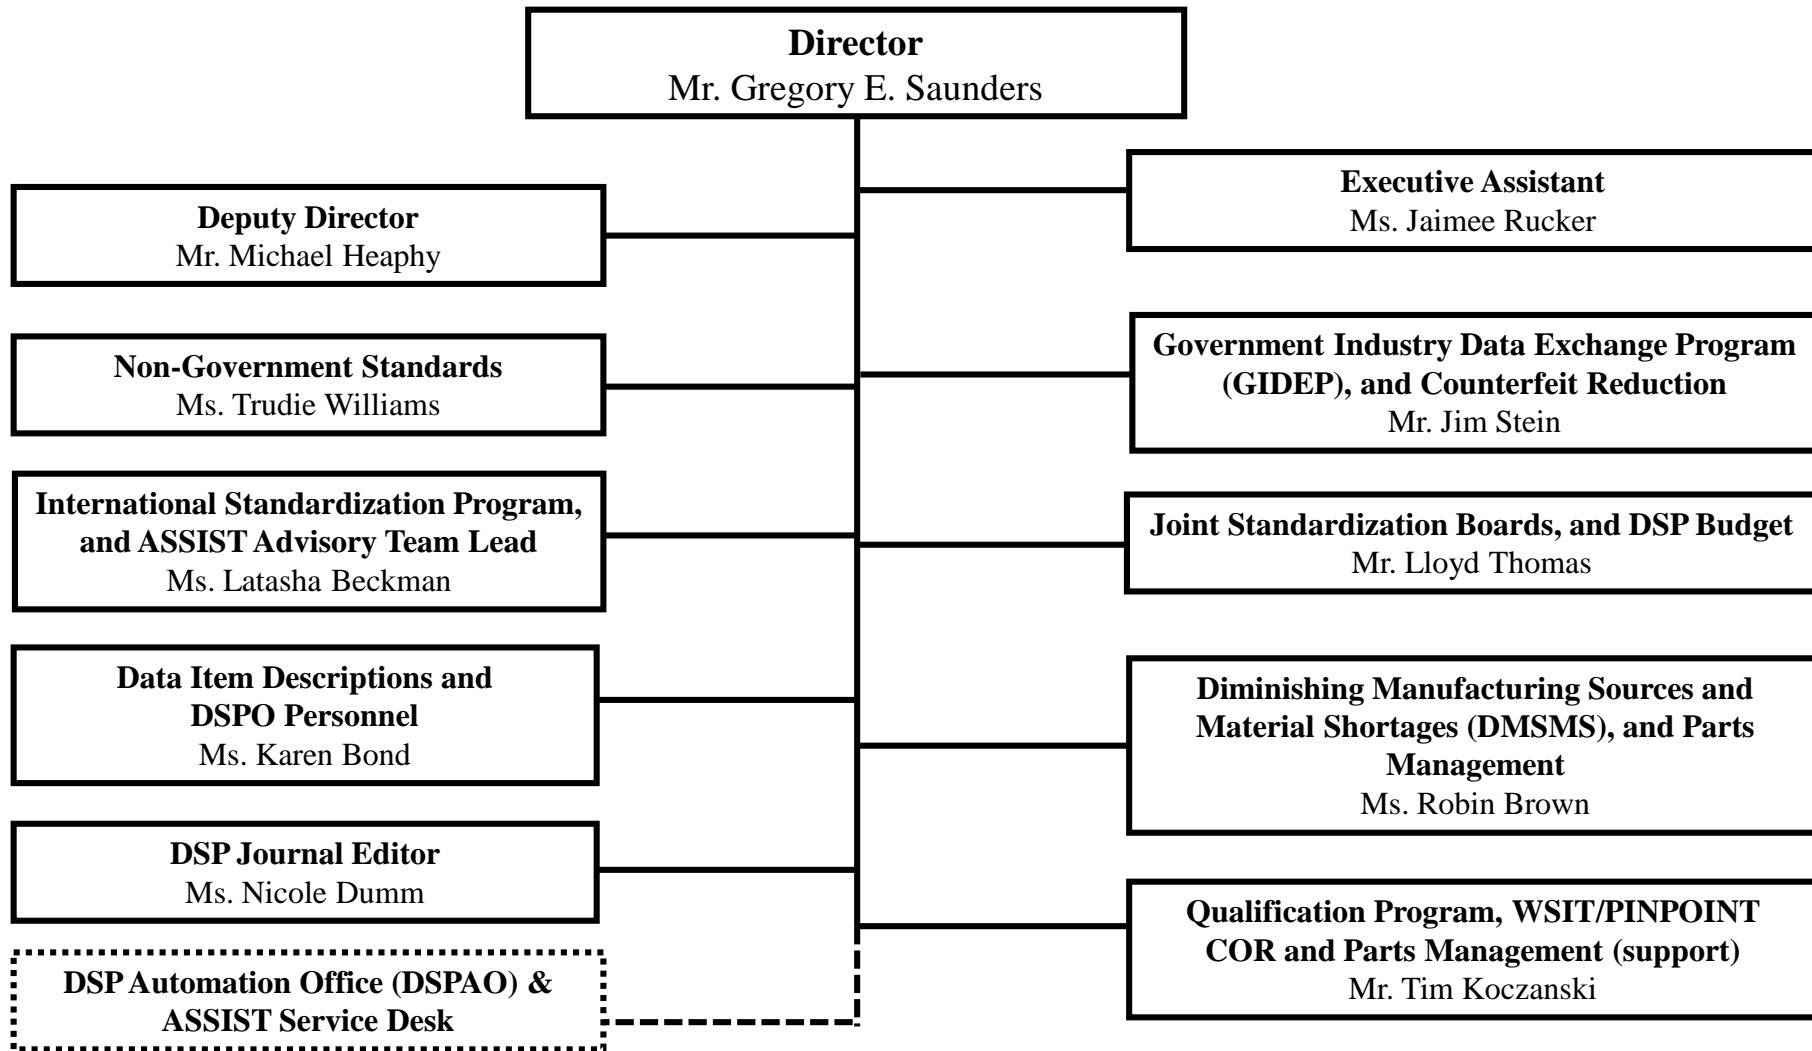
**Director**
Mr. Gregory E. Saunders

**Deputy Director**
Mr. Michael Heaphy

**Non-Government Standards**
Ms. Trudie Williams

**International Standardization Program, and ASSIST Advisory Team Lead**
Ms. Latasha Beckman

**Data Item Descriptions and DSPO Personnel**
Ms. Karen Bond

**DSP Journal Editor**
Ms. Nicole Dumm

**DSP Automation Office (DSPAO) & ASSIST Service Desk**

**Executive Assistant**
Ms. Jaimee Rucker

**Government Industry Data Exchange Program (GIDEP), and Counterfeit Reduction**
Mr. Jim Stein

**Joint Standardization Boards, and DSP Budget**
Mr. Lloyd Thomas

**Diminishing Manufacturing Sources and Material Shortages (DMSMS), and Parts Management**
Ms. Robin Brown

**Qualification Program, WSIT/PINPOINT COR and Parts Management (support)**
Mr. Tim Koczanski